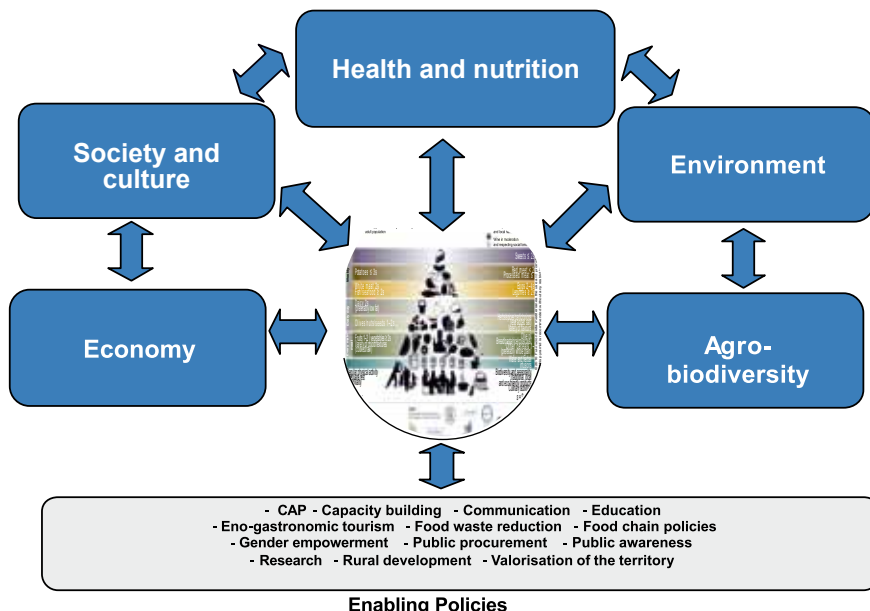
Health and nutrition

Society and culture

Environment

Economy

Agro-biodiversity

- CAP - Capacity building - Communication - Education
- Eno-gastronomic tourism - Food waste reduction - Food chain policies
- Gender empowerment - Public procurement - Public awareness
- Research - Rural development - Valorisation of the territory

Enabling Policies